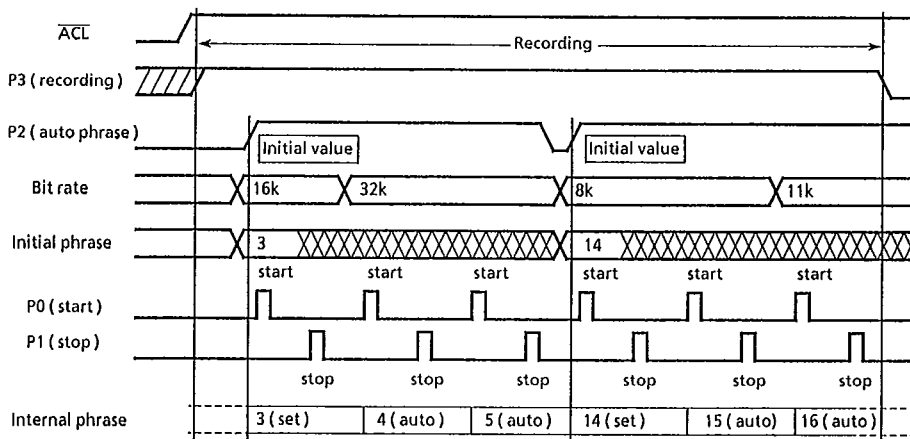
$\overline{ACL}$

Recording

P3 ( recording )

P2 ( auto phrase )

Initial value

Initial value

Bit rate

16k

32k

8k

11k

Initial phrase

3

14

start

start

start

start

start

start

P0 ( start )

P1 ( stop )

stop

stop

stop

stop

stop

stop

Internal phrase

3 ( set )

4 ( auto )

5 ( auto )

14 ( set )

15 ( auto)

16 ( auto )